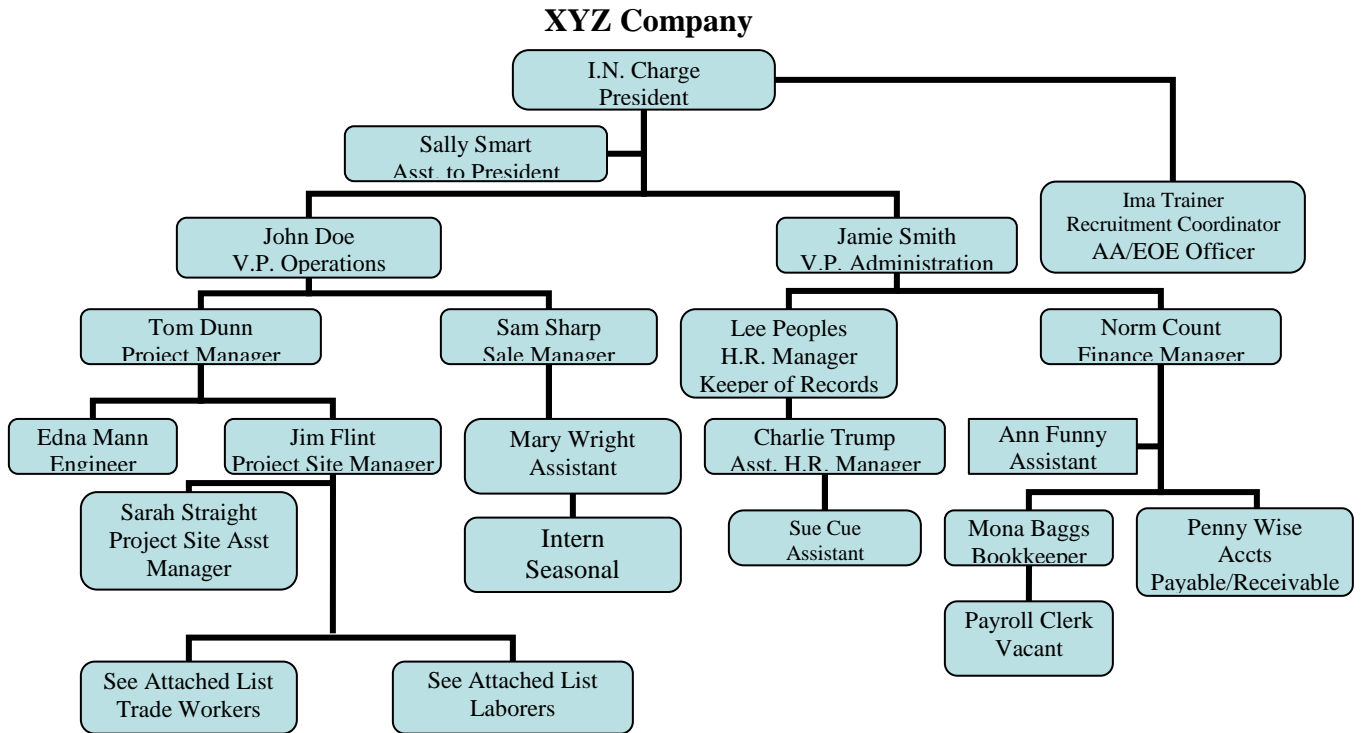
XYZ Company

I.N. Charge
President

Sally Smart
Asst. to President

Ima Trainer
Recruitment Coordinator
AA/EOE Officer

John Doe
V.P. Operations

Jamie Smith
V.P. Administration

Tom Dunn
Project Manager

Sam Sharp
Sale Manager

Lee Peoples
H.R. Manager
Keeper of Records

Norm Count
Finance Manager

Edna Mann
Engineer

Jim Flint
Project Site Manager

Mary Wright
Assistant

Charlie Trump
Asst. H.R. Manager

Ann Funny
Assistant

Sarah Straight
Project Site Asst
Manager

Intern
Seasonal

Sue Cue
Assistant

Mona Baggs
Bookkeeper

Penny Wise
Accts
Payable/Receivable

Payroll Clerk
Vacant

See Attached List
Trade Workers

See Attached List
Laborers